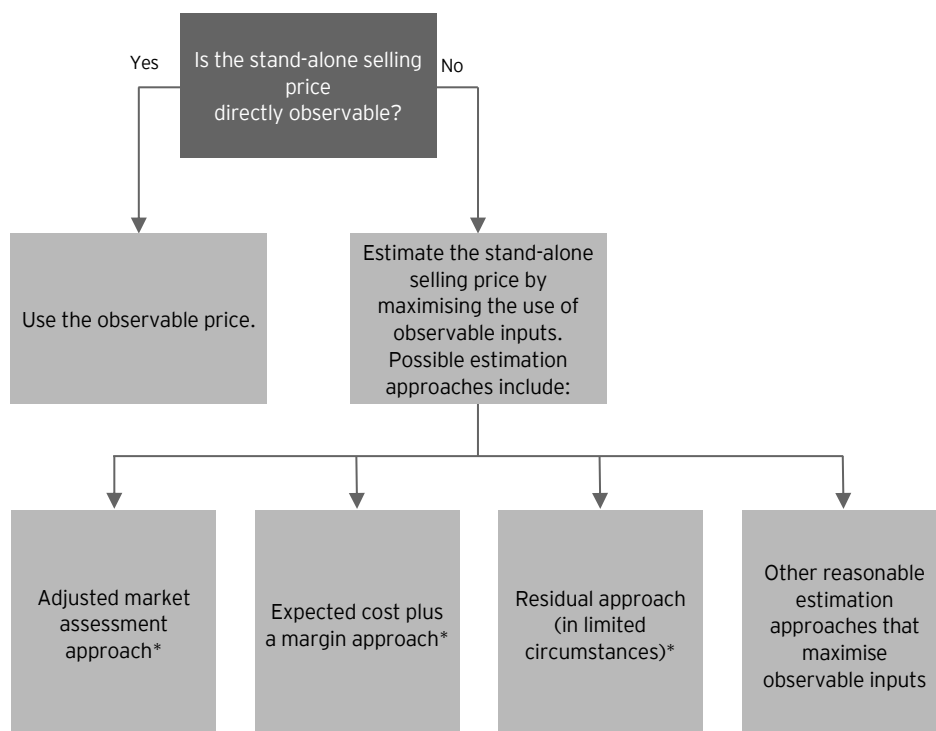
Is the stand-alone selling price directly observable?

Yes

No

Use the observable price.

Estimate the stand-alone selling price by maximising the use of observable inputs. Possible estimation approaches include:

Adjusted market assessment approach*

Expected cost plus a margin approach*

Residual approach (in limited circumstances)*

Other reasonable estimation approaches that maximise observable inputs